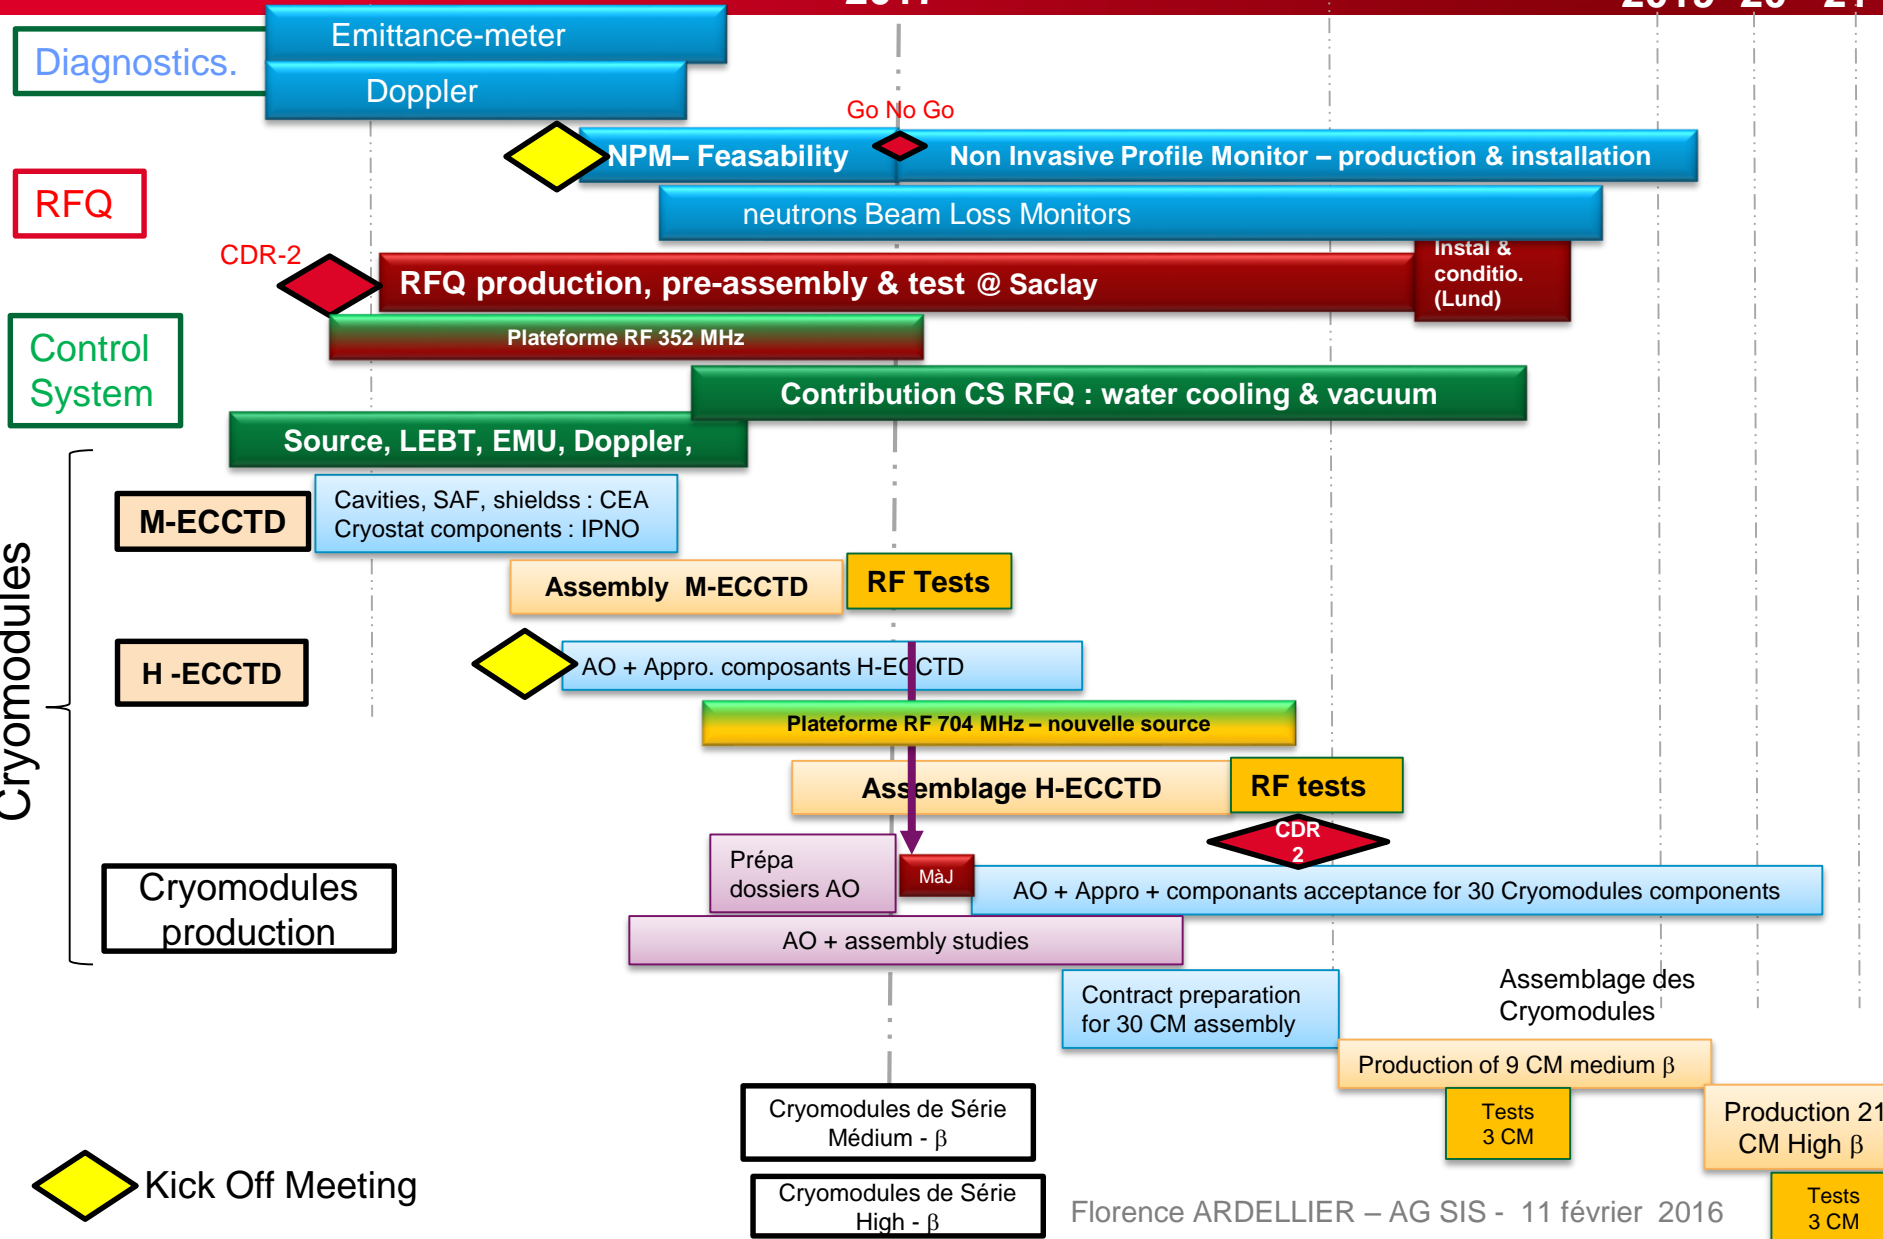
Diagnostics.

Emittance-meter

Doppler

Go No Go

NPM– Feasability

Non Invasive Profile Monitor – production & installation

RFQ

neutrons Beam Loss Monitors

CDR-2

RFQ production, pre-assembly & test @ Saclay

Instal & conditio. (Lund)

Control System

Plateforme RF 352 MHz

Contribution CS RFQ : water cooling & vacuum

Source, LEBT, EMU, Doppler,

Cryomodules

M-ECCTD

Cavities, SAF, shieldss : CEA
Cryostat components : IPNO

Assembly M-ECCTD

RF Tests

H -ECCTD

AO + Appro. composants H-ECCTD

Plateforme RF 704 MHz – nouvelle source

Assemblage H-ECCTD

RF tests

CDR 2

Prépa dossiers AO

MàJ

AO + Appro + componants acceptance for 30 Cryomodules components

Cryomodules production

AO + assembly studies

Assemblage des Cryomodules

Contract preparation for 30 CM assembly

Production of 9 CM medium $\beta$

Tests 3 CM

Production 21 CM High $\beta$

Cryomodules de Série Médium - $\beta$

Kick Off Meeting

Cryomodules de Série High - $\beta$

Florence ARDELLIER – AG SIS - 11 février 2016

Tests 3 CM